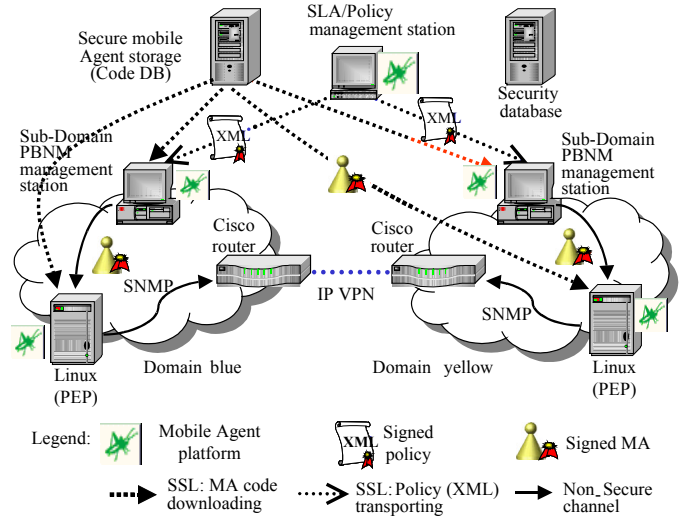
Secure mobile Agent storage (Code DB)

SLA/Policy management station

Security database

XML

XML

Sub-Domain PBNM management station

Sub-Domain PBNM management station

Cisco router

Cisco router

SNMP

IP VPN

SNMP

Linux (PEP)

Domain blue

Domain yellow

Linux (PEP)

Legend:

Mobile Agent platform

XML

Signed policy

Signed MA

SSL: MA code downloading

SSL: Policy (XML) transporting

Non_Secure channel